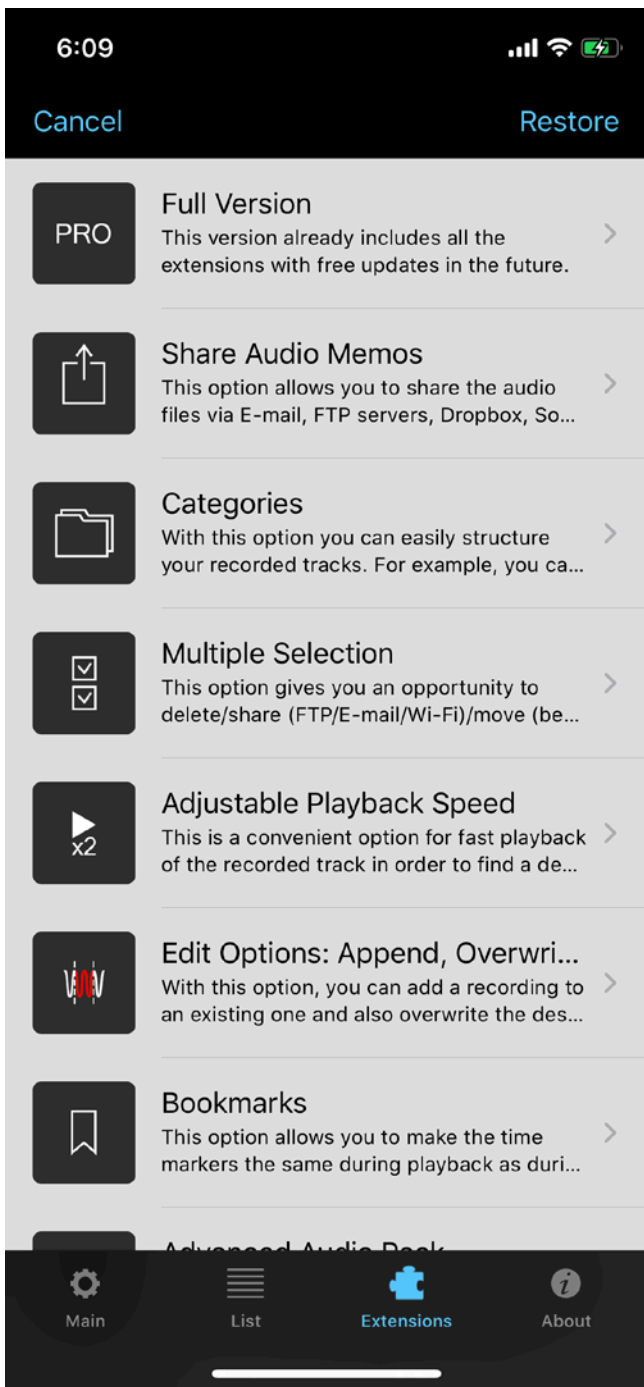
6:09

Cancel Restore

PRO
Full Version
This version already includes all the extensions with free updates in the future.

Share Audio Memos
This option allows you to share the audio files via E-mail, FTP servers, Dropbox, So...

Categories
With this option you can easily structure your recorded tracks. For example, you ca...

Multiple Selection
This option gives you an opportunity to delete/share (FTP/E-mail/Wi-Fi)/move (be...

x2
Adjustable Playback Speed
This is a convenient option for fast playback of the recorded track in order to find a de...

Edit Options: Append, Overwri...
With this option, you can add a recording to an existing one and also overwrite the des...

Bookmarks
This option allows you to make the time markers the same during playback as duri...

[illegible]

Main List Extensions About